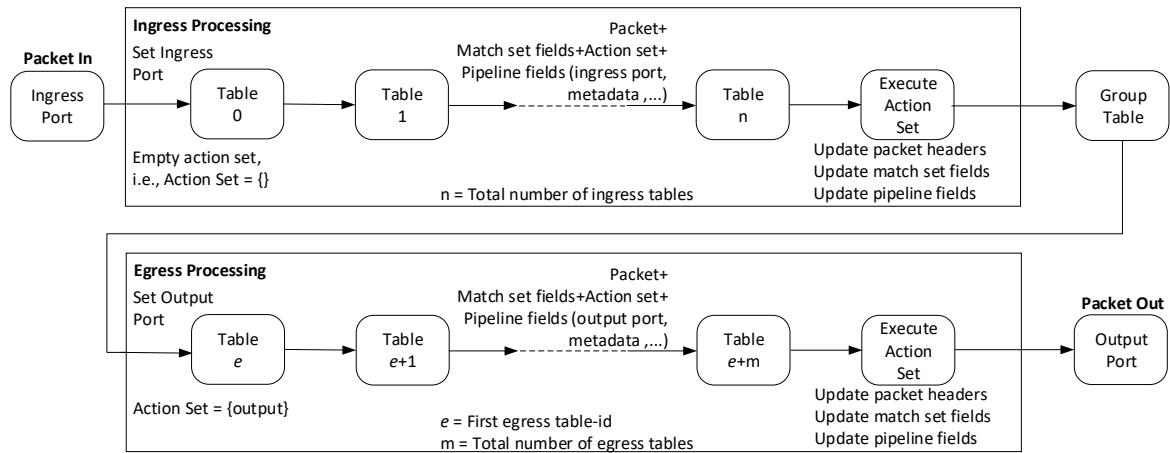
Ingress Processing

Packet In

Ingress Port

Set Ingress Port

Table 0

Table 1

Packet+ Match set fields+Action set+ Pipeline fields (ingress port, metadata ,...)

Table n

Execute Action Set

Group Table

Empty action set, i.e., Action Set = {}

n = Total number of ingress tables

Update packet headers
Update match set fields
Update pipeline fields

Egress Processing

Set Output Port

Table $e$

Table $e$+1

Packet+ Match set fields+Action set+ Pipeline fields (output port, metadata ,...)

Table $e$+m

Execute Action Set

Packet Out

Output Port

Action Set = {output}

$e$ = First egress table-id
m = Total number of egress tables

Update packet headers
Update match set fields
Update pipeline fields